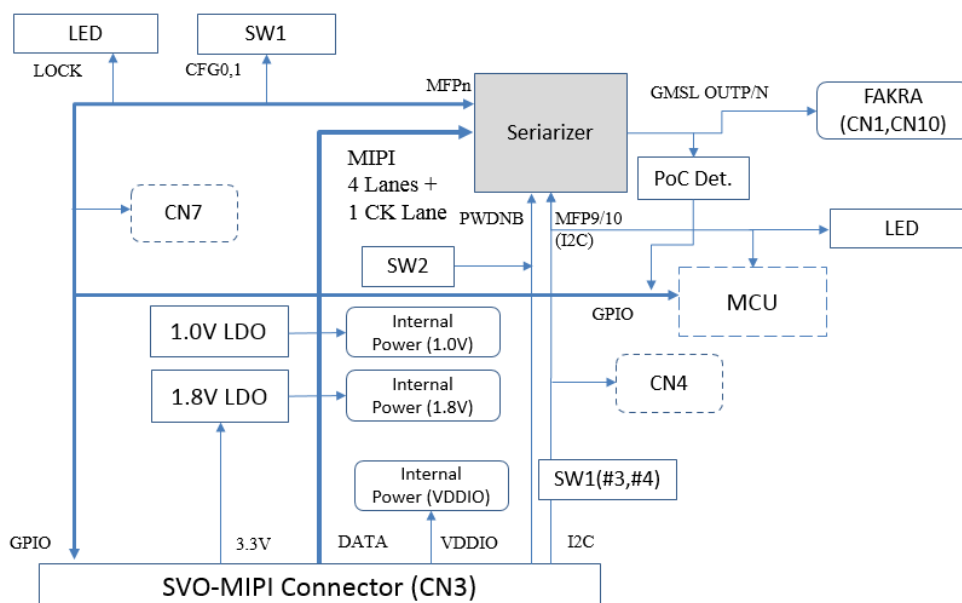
LED

SW1

LOCK

CFG0,1

MFPn

Seriarizer

GMSL OUTP/N

FAKRA
(CN1,CN10)

PoC Det.

MIPI
4 Lanes +
1 CK Lane

CN7

PWDNB

MFP9/10
(I2C)

LED

SW2

MCU

GPIO

1.0V LDO

Internal
Power (1.0V)

1.8V LDO

Internal
Power (1.8V)

CN4

Internal
Power (VDDIO)

SW1(#3,#4)

GPIO

3.3V

DATA

VDDIO

I2C

SVO-MIPI Connector (CN3)